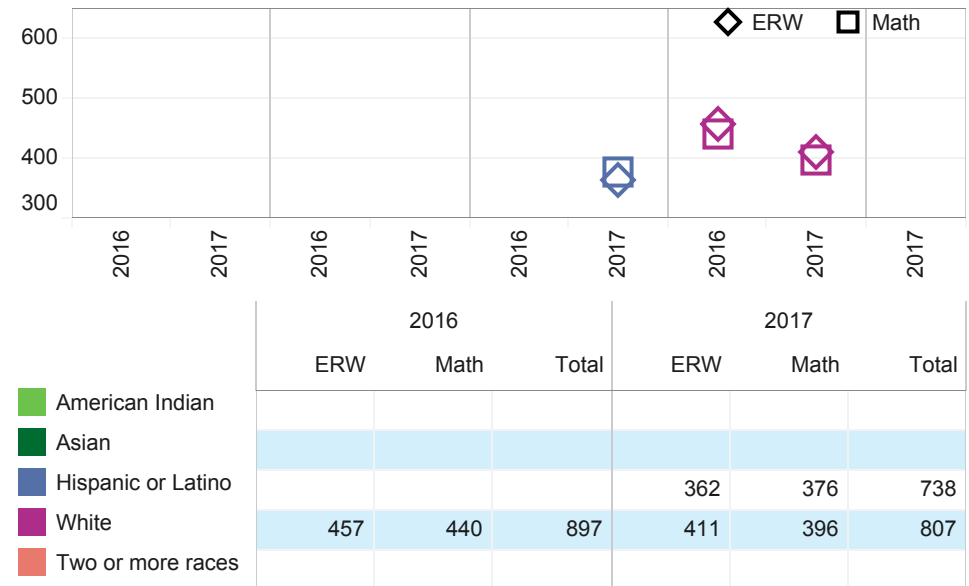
ERW Math

600
500
400
300

2016 2017 2016 2017 2016 2017 2016 2017 2017

| | 2016 | | | 2017 | | |
|---|---|---|---|---|---|---|
| | ERW | Math | Total | ERW | Math | Total |
| American Indian | | | | | | |
| Asian | | | | | | |
| Hispanic or Latino | | | | 362 | 376 | 738 |
| White | 457 | 440 | 897 | 411 | 396 | 807 |
| Two or more races | | | | | | |